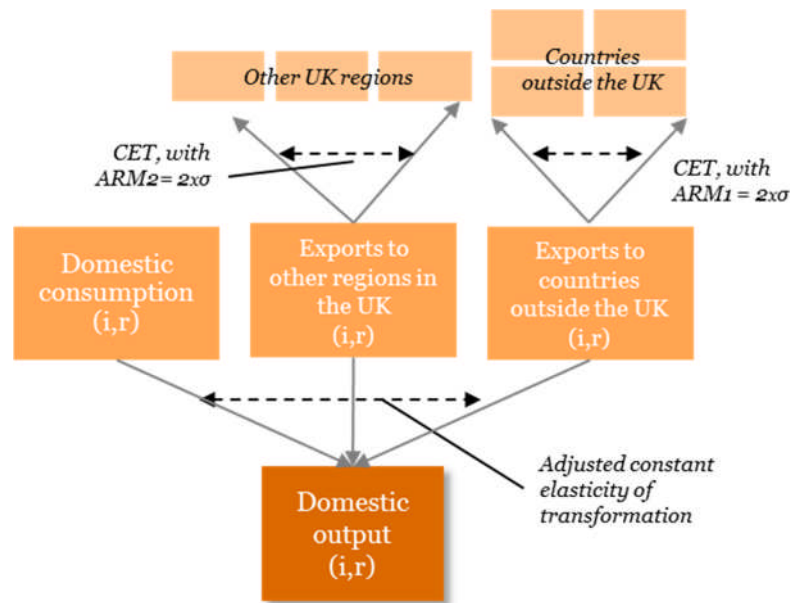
Other UK regions

Countries outside the UK

CET, with ARM2 = 2xσ

CET, with ARM1 = 2xσ

Domestic consumption (i,r)

Exports to other regions in the UK (i,r)

Exports to countries outside the UK (i,r)

Adjusted constant elasticity of transformation

Domestic output (i,r)